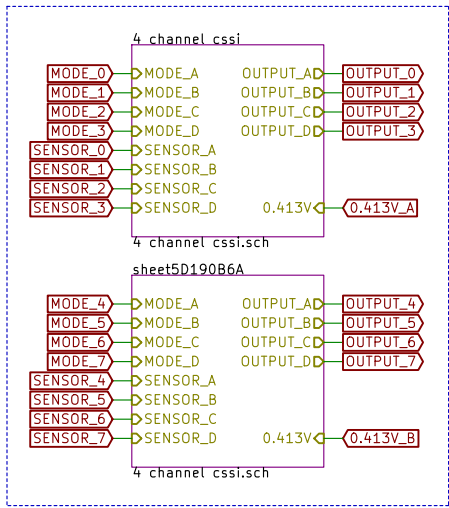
4 channel cssi

MODE_0
MODE_1
MODE_2
MODE_3
SENSOR_0
SENSOR_1
SENSOR_2
SENSOR_3

MODE_A
MODE_B
MODE_C
MODE_D
SENSOR_A
SENSOR_B
SENSOR_C
SENSOR_D

OUTPUT_A
OUTPUT_B
OUTPUT_C
OUTPUT_D
0.413V

OUTPUT_0
OUTPUT_1
OUTPUT_2
OUTPUT_3
0.413V_A

4 channel cssi.sch

sheet5D190B6A

MODE_4
MODE_5
MODE_6
MODE_7
SENSOR_4
SENSOR_5
SENSOR_6
SENSOR_7

MODE_A
MODE_B
MODE_C
MODE_D
SENSOR_A
SENSOR_B
SENSOR_C
SENSOR_D

OUTPUT_A
OUTPUT_B
OUTPUT_C
OUTPUT_D
0.413V

OUTPUT_4
OUTPUT_5
OUTPUT_6
OUTPUT_7
0.413V_B

4 channel cssi.sch